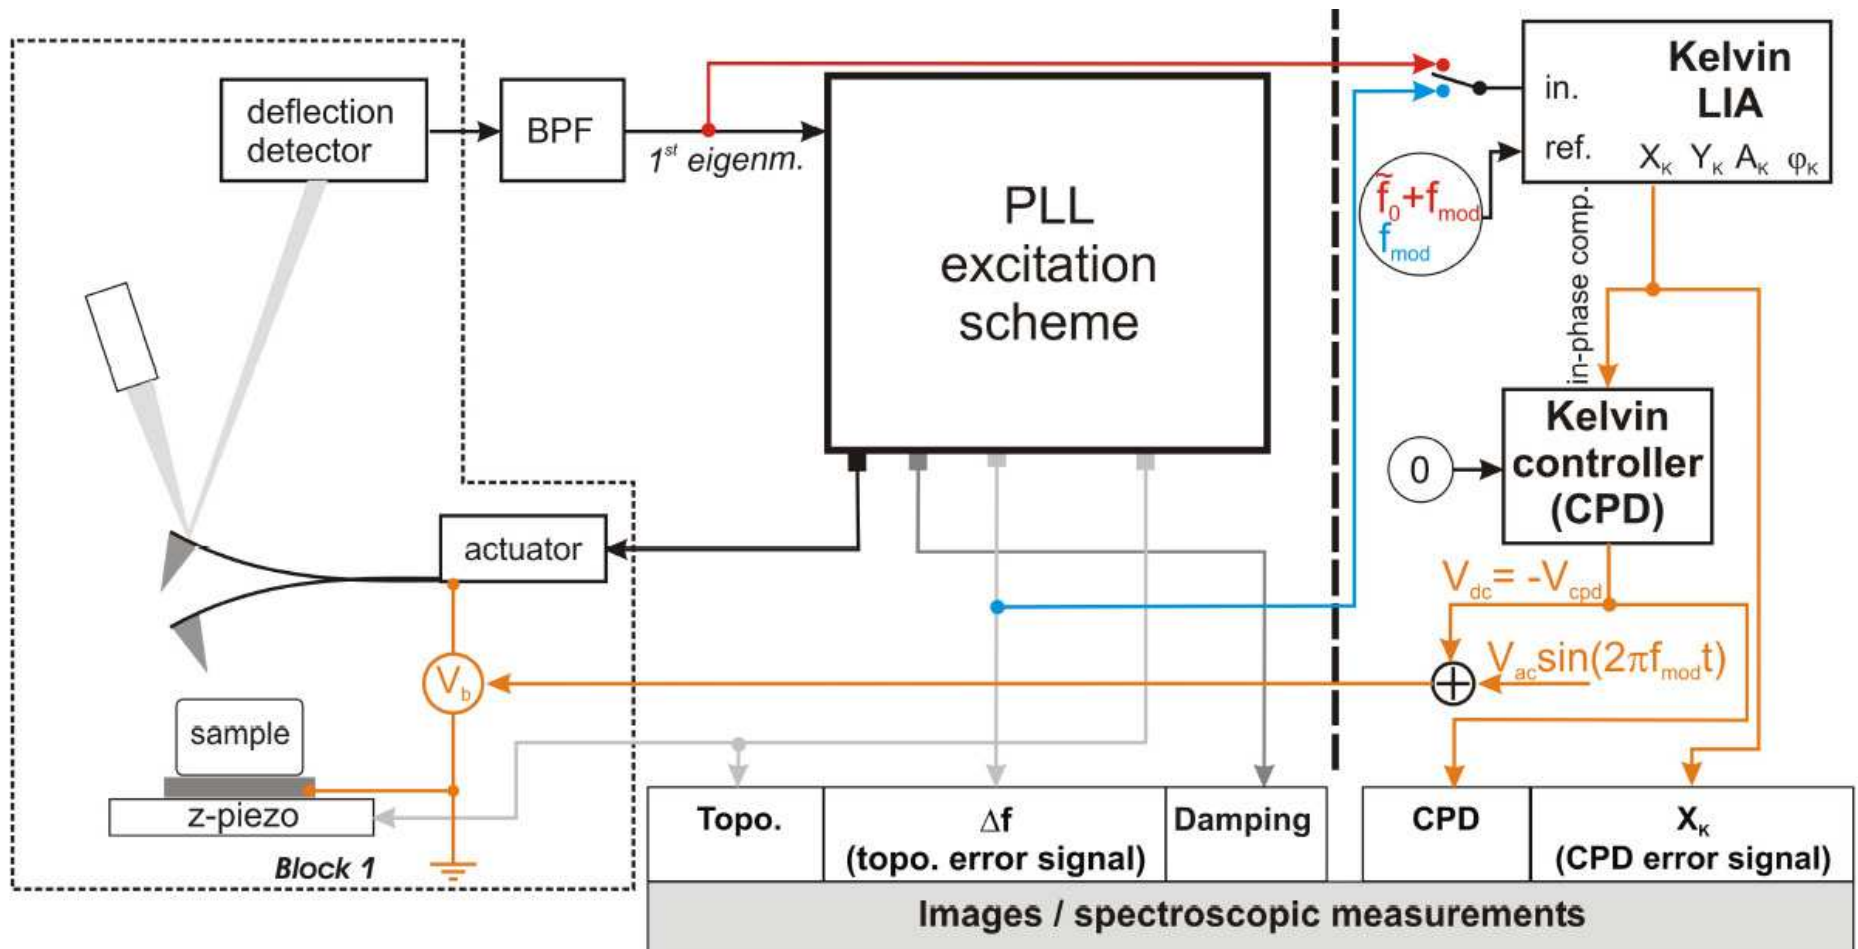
deflection detector

BPF

$1^{st}$ eigenm.

PLL excitation scheme

Kelvin LIA

in.

ref.

$X_K$ $Y_K$ $A_K$ $\varphi_K$

$\tilde{f}_0+f_{mod}$

$f_{mod}$

in-phase comp.

Kelvin controller (CPD)

0

actuator

$V_b$

$V_{dc}= -V_{cpd}$

$V_{ac}\sin(2\pi f_{mod}t)$

sample

z-piezo

Block 1

| Topo. | $\Delta f$ (topo. error signal) | Damping |
|---|---|---|

| CPD | $X_K$ (CPD error signal) |
|---|---|

Images / spectroscopic measurements